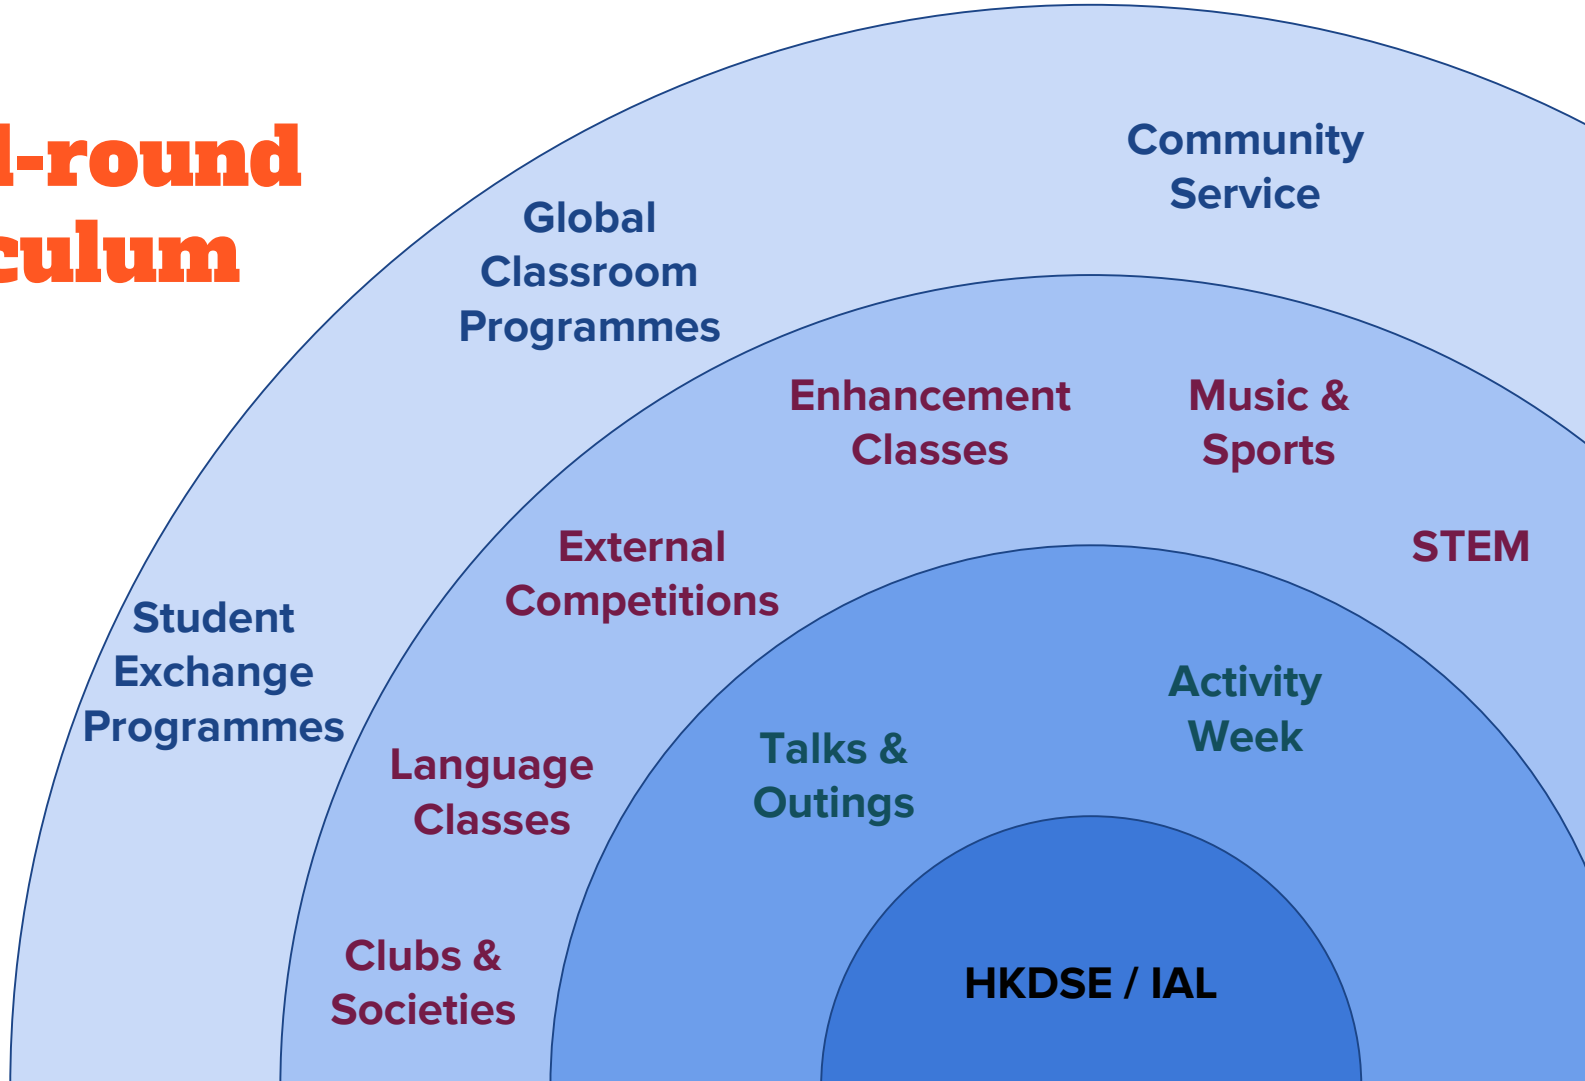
l-round
culum

Community Service

Global Classroom Programmes

Enhancement Classes

Music & Sports

External Competitions

STEM

Student Exchange Programmes

Activity Week

Talks & Outings

Language Classes

Clubs & Societies

HKDSE / IAL